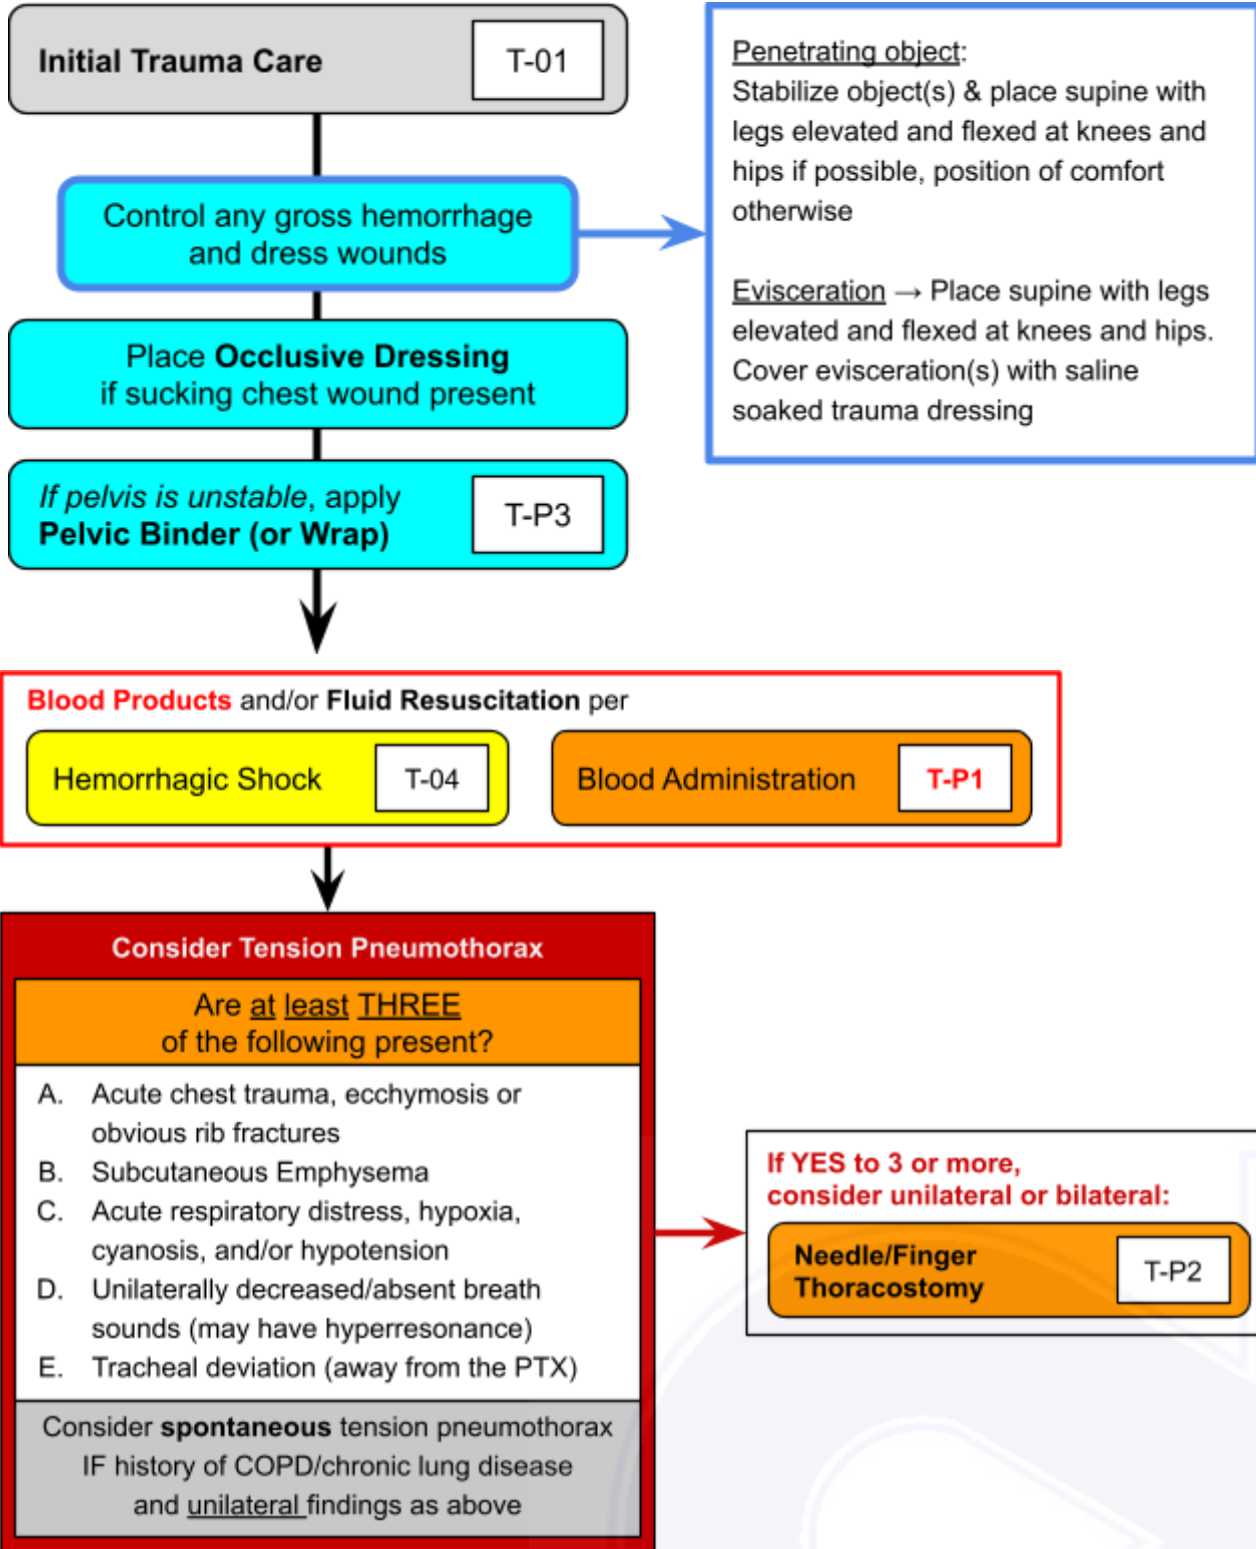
Initial Trauma Care T-01

Control any gross hemorrhage and dress wounds

Place Occlusive Dressing if sucking chest wound present

If pelvis is unstable, apply Pelvic Binder (or Wrap) T-P3

Penetrating object:
Stabilize object(s) & place supine with legs elevated and flexed at knees and hips if possible, position of comfort otherwise

Evisceration → Place supine with legs elevated and flexed at knees and hips. Cover evisceration(s) with saline soaked trauma dressing

Blood Products and/or Fluid Resuscitation per

Hemorrhagic Shock T-04

Blood Administration T-P1

Consider Tension Pneumothorax

Are at least THREE of the following present?

A. Acute chest trauma, ecchymosis or obvious rib fractures
B. Subcutaneous Emphysema
C. Acute respiratory distress, hypoxia, cyanosis, and/or hypotension
D. Unilaterally decreased/absent breath sounds (may have hyperresonance)
E. Tracheal deviation (away from the PTX)

Consider spontaneous tension pneumothorax IF history of COPD/chronic lung disease and unilateral findings as above

If YES to 3 or more, consider unilateral or bilateral:

Needle/Finger Thoracostomy T-P2